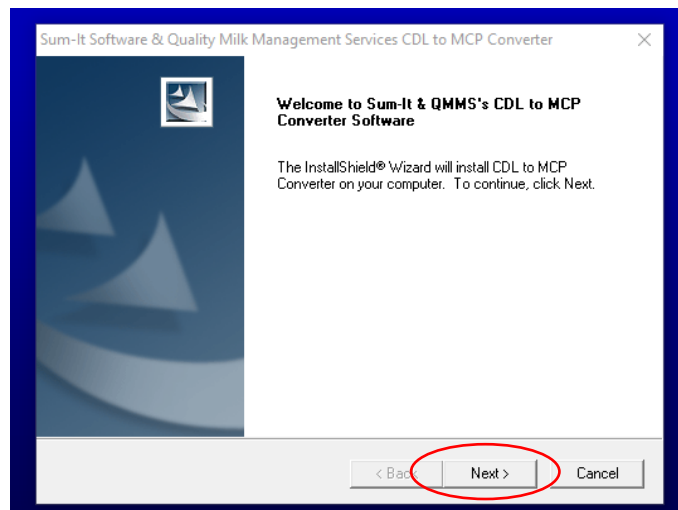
Sum-It Software & Quality Milk Management Services CDL to MCP Converter

Welcome to Sum-It & QMMS's CDL to MCP Converter Software

The InstallShield® Wizard will install CDL to MCP Converter on your computer. To continue, click Next.

< Back

Next >

Cancel